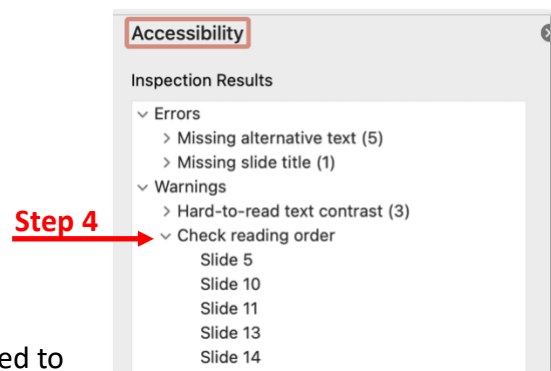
Accessibility

Inspection Results

Errors

Missing alternative text (5)

Missing slide title (1)

Warnings

Hard-to-read text contrast (3)

Step 4

Check reading order

Slide 5

Slide 10

Slide 11

Slide 13

Slide 14

ed to